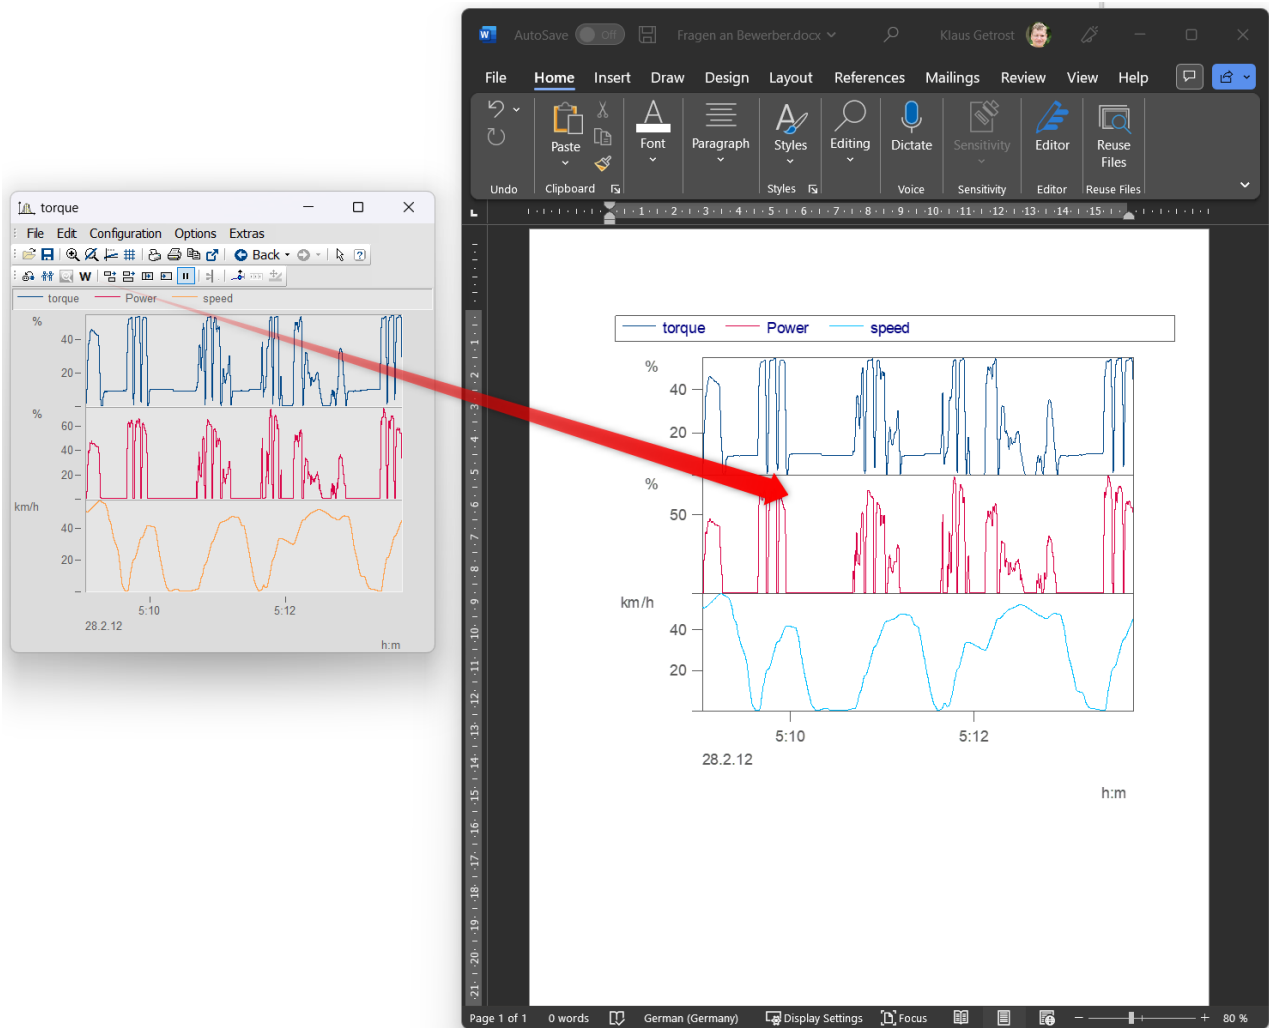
torque

File Edit Configuration Options Extras

Back

torque Power speed

%
40
20

%
60
40
20

km/h
40
20

5:10
5:12
28.2.12
h:m

AutoSave Off Fragen an Bewerber.docx Klaus Getrost

File Home Insert Draw Design Layout References Mailings Review View Help

Undo
Paste
Clipboard
Font
Paragraph
Styles
Styles
Editing
Dictate
Voice
Sensitivity
Sensitivity
Editor
Editor
Reuse Files
Reuse Files

torque Power speed

%
40
20

%
50

km/h
40
20

5:10
5:12
28.2.12
h:m

Page 1 of 1 0 words German (Germany) Display Settings Focus 80 %